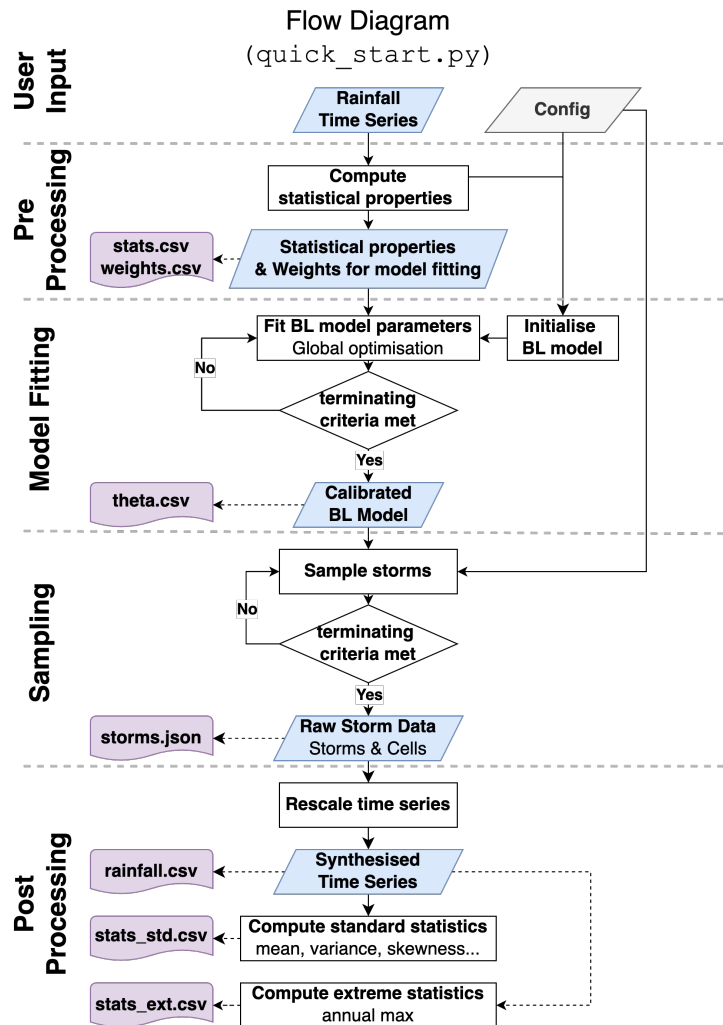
Flow Diagram
(quick_start.py)

User Input

Rainfall Time Series

Config

Pre Processing

Compute statistical properties

stats.csv
weights.csv

Statistical properties & Weights for model fitting

Model Fitting

Fit BL model parameters
Global optimisation

Initialise BL model

No

terminating criteria met

Yes

theta.csv

Calibrated BL Model

Sampling

Sample storms

No

terminating criteria met

Yes

storms.json

Raw Storm Data
Storms & Cells

Post Processing

Rescale time series

rainfall.csv

Synthesised Time Series

stats_std.csv

Compute standard statistics
mean, variance, skewness...

stats_ext.csv

Compute extreme statistics
annual max